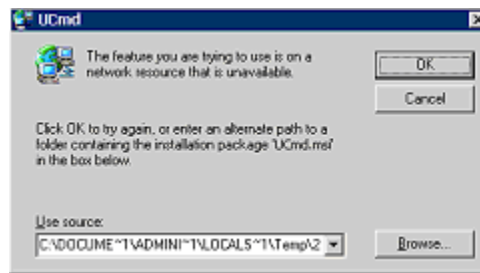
UCmd

The feature you are trying to use is on a network resource that is unavailable.

OK

Cancel

Click OK to try again, or enter an alternate path to a folder containing the installation package 'UCmd.msi' in the box below.

Use source:

C:\DOCUME~1\ADMINI~1\LOCALS~1\Temp\2

Browse...